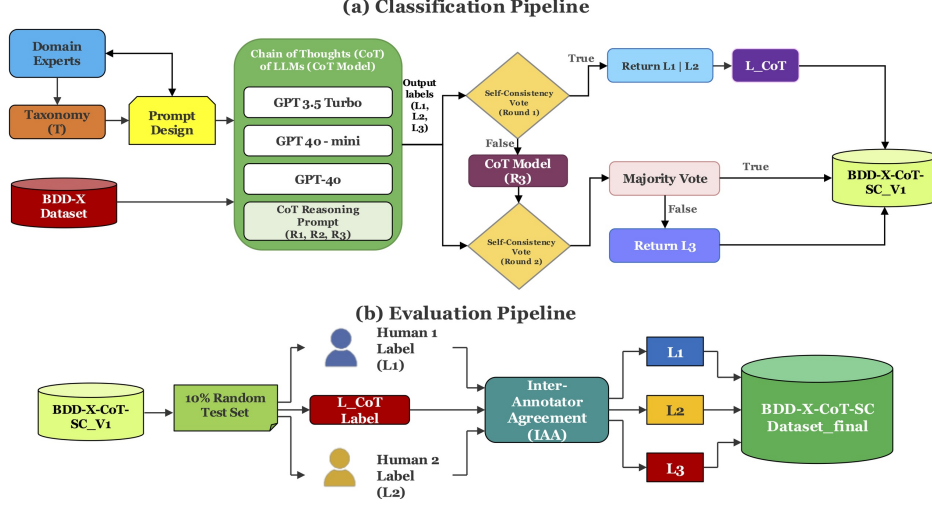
(a) Classification Pipeline

Domain Experts

Taxonomy (T)

Prompt Design

BDD-X Dataset

Chain of Thoughts (CoT) of LLMs (CoT Model)

GPT 3.5 Turbo

GPT 4o - mini

GPT-4o

CoT Reasoning Prompt (R1, R2, R3)

Output labels (L1, L2, L3)

Self-Consistency Vote (Round 1)

True

Return L1 | L2

L_CoT

False

CoT Model (R3)

Self-Consistency Vote (Round 2)

Majority Vote

True

False

Return L3

BDD-X-CoT-SC_V1

(b) Evaluation Pipeline

BDD-X-CoT-SC_V1

10% Random Test Set

Human 1 Label (L1)

L_CoT Label

Human 2 Label (L2)

Inter-Annotator Agreement (IAA)

L1

L2

L3

BDD-X-CoT-SC Dataset_final